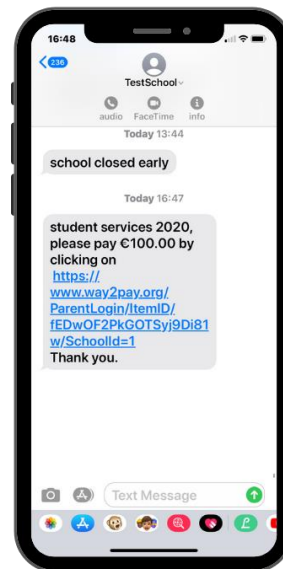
16:48

236

TestSchool

audio FaceTime info

Today 13:44

school closed early

Today 16:47

student services 2020, please pay €100.00 by clicking on https://www.way2pay.org/ParentLogin/ItemID/fEDwOF2PkGOTSyj9Di81w/SchoolId=1
Thank you.

Text Message